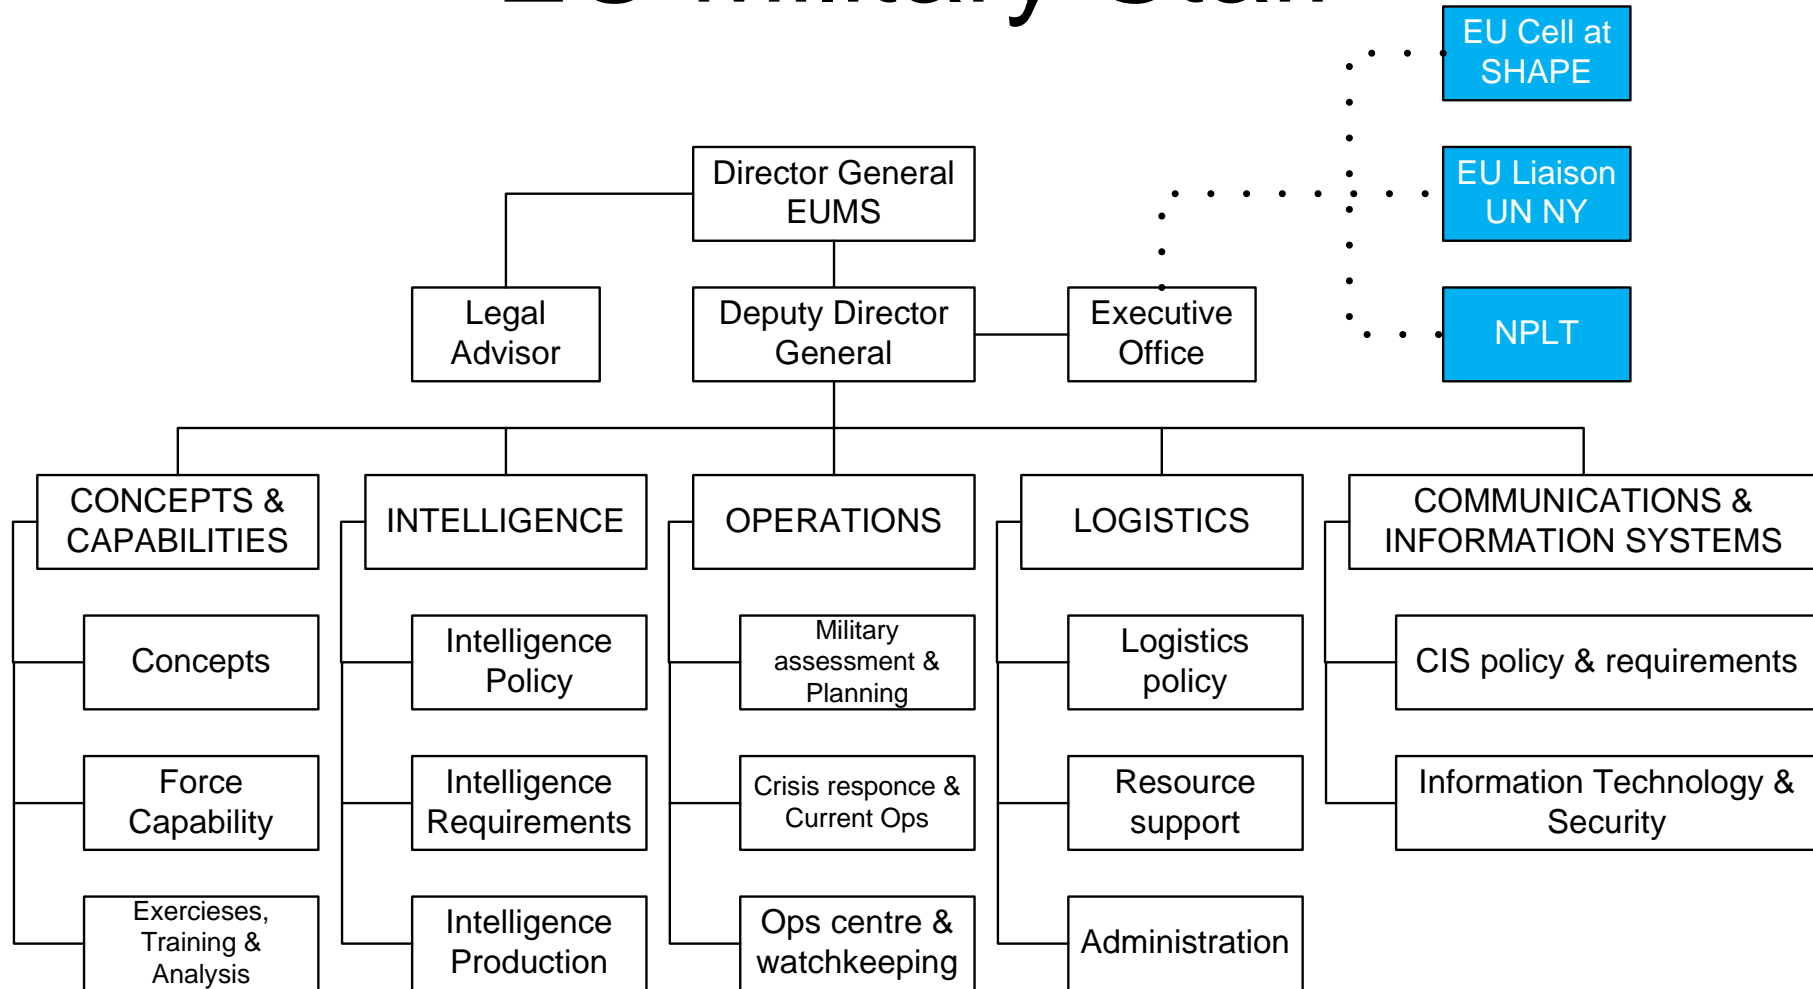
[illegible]

EU Cell at SHAPE

EU Liaison UN NY

NPLT

Director General EUMS

Legal Advisor

Deputy Director General

Executive Office

CONCEPTS & CAPABILITIES

Concepts

Force Capability

Exercieses, Training & Analysis

INTELLIGENCE

Intelligence Policy

Intelligence Requirements

Intelligence Production

OPERATIONS

Military assessment & Planning

Crisis responce & Current Ops

Ops centre & watchkeeping

LOGISTICS

Logistics policy

Resource support

Administration

COMMUNICATIONS & INFORMATION SYSTEMS

CIS policy & requirements

Information Technology & Security